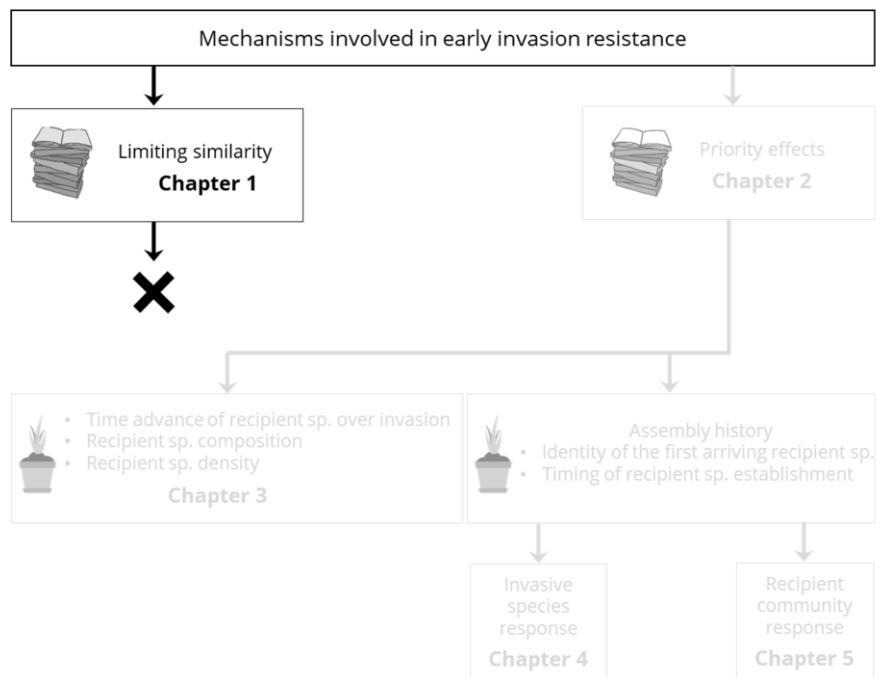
Mechanisms involved in early invasion resistance

Limiting similarity
Chapter 1

Priority effects
Chapter 2

- Time advance of recipient sp. over invasion
- Recipient sp. composition
- Recipient sp. density

Chapter 3

Assembly history
- Identity of the first arriving recipient sp.
- Timing of recipient sp. establishment

Invasive species response
Chapter 4

Recipient community response
Chapter 5